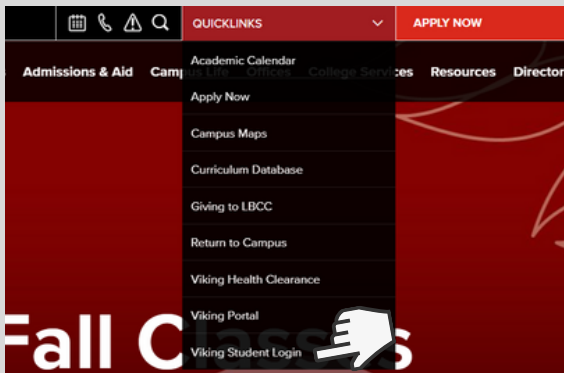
QUICKLINKS
APPLY NOW
Admissions & Aid
Campus Life
Offices
College Services
Resources
Director
Academic Calendar
Apply Now
Campus Maps
Curriculum Database
Giving to LBCC
Return to Campus
Viking Health Clearance
Viking Portal
Viking Student Login
Fall Classes